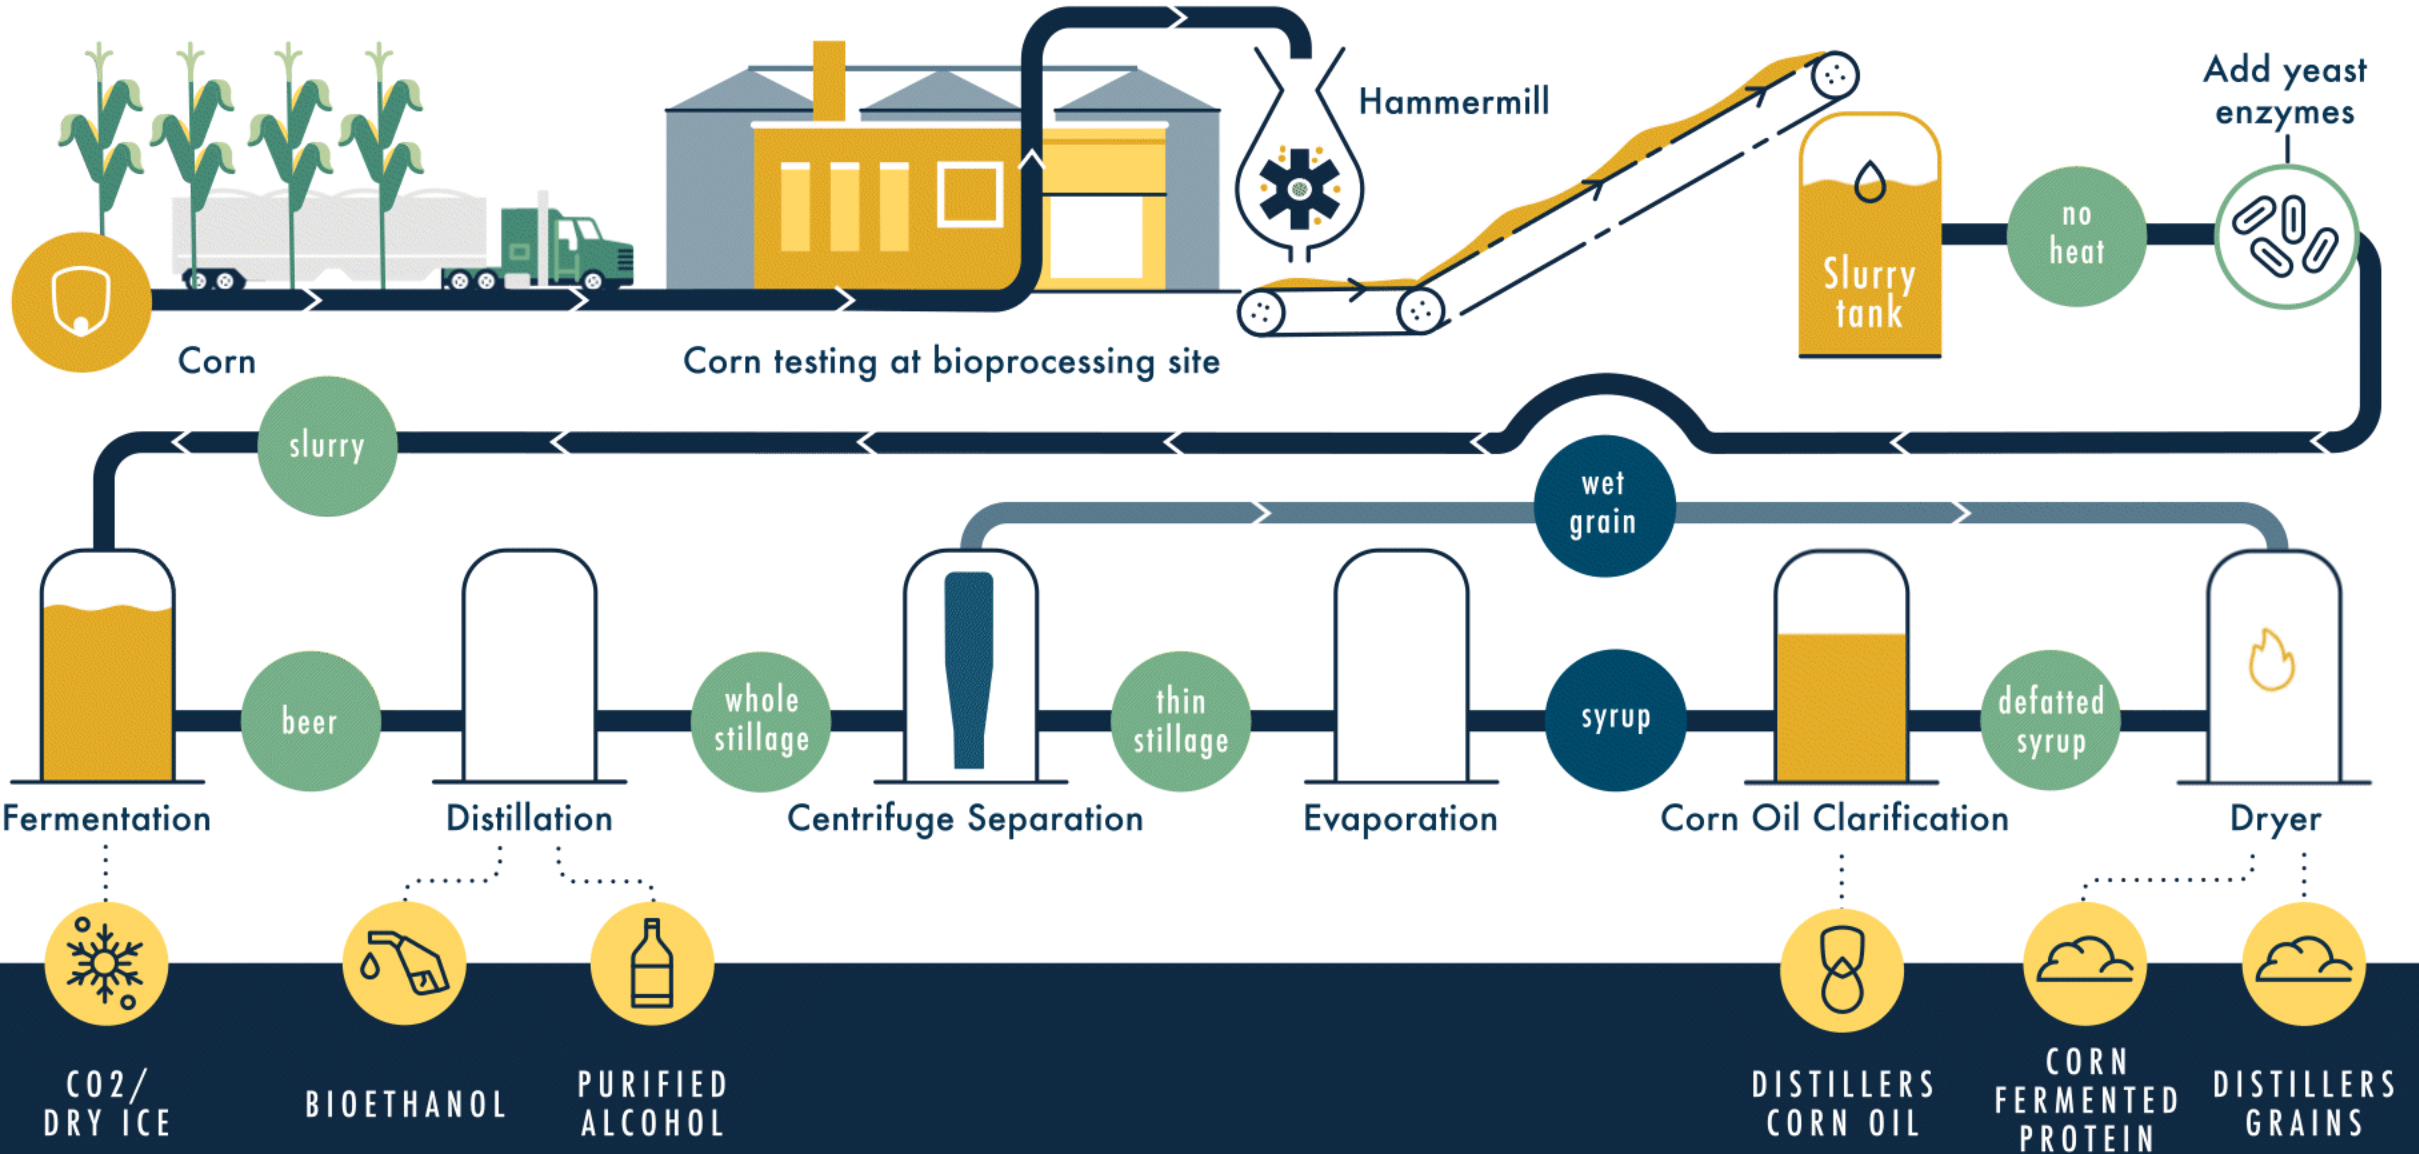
Hammermill

Add yeast enzymes

Corn

Corn testing at bioprocessing site

Slurry tank

no heat

slurry

wet grain

Fermentation

beer

Distillation

whole stillage

Centrifuge Separation

thin stillage

Evaporation

syrup

Corn Oil Clarification

defatted syrup

Dryer

CO2/ DRY ICE

BIOETHANOL

PURIFIED ALCOHOL

DISTILLERS CORN OIL

CORN FERMENTED PROTEIN

DISTILLERS GRAINS